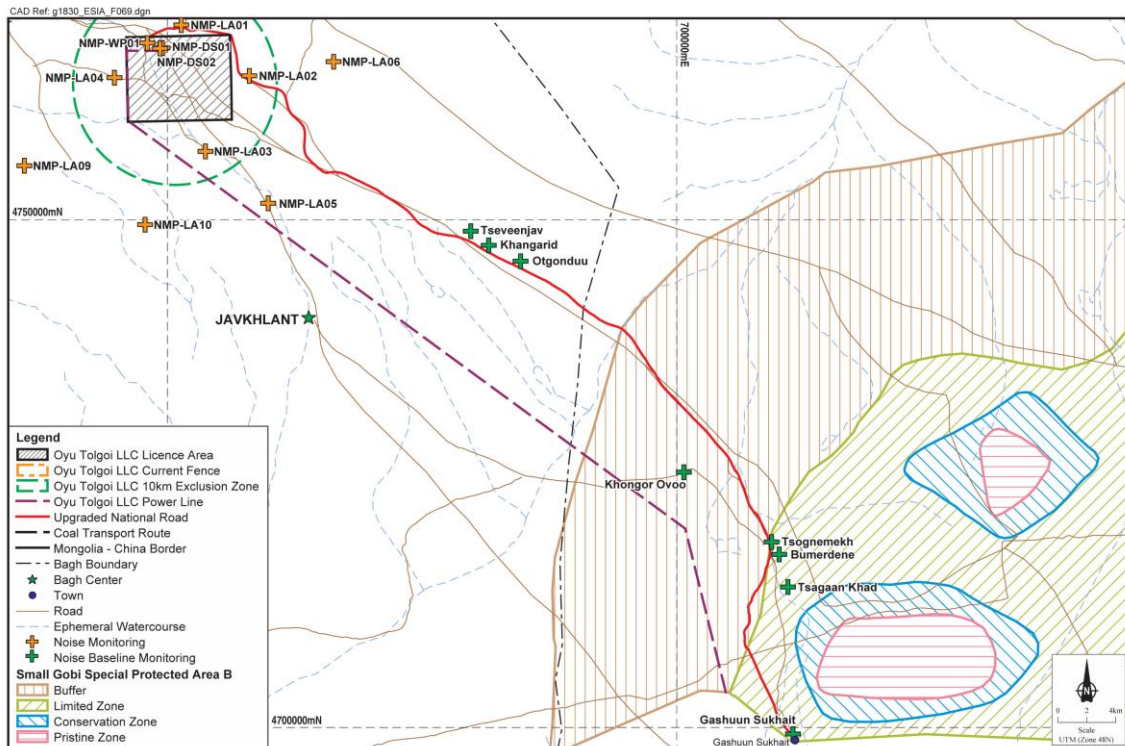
CAD Ref: g1830_ESIA_F069.dgn

NMP-LA01
NMP-WP01
NMP-DS01
NMP-DS02
NMP-LA04
NMP-LA02
NMP-LA06
NMP-LA03
NMP-LA09
NMP-LA05
NMP-LA10
700000mE
4750000mN
Tseveenjav
Khangarid
Otgonduu
JAVKHLANT
Khongor Ovoo
Tsognemekh
Bumerdene
Tsagaan Khad
4700000mN
Gashuun Sukhait
Gashuun Sukhait

Legend
Oyu Tolgoi LLC Licence Area
Oyu Tolgoi LLC Current Fence
Oyu Tolgoi LLC 10km Exclusion Zone
Oyu Tolgoi LLC Power Line
Upgraded National Road
Coal Transport Route
Mongolia - China Border
Bagh Boundary
Bagh Center
Town
Road
Ephemeral Watercourse
Noise Monitoring
Noise Baseline Monitoring
Small Gobi Special Protected Area B
Buffer
Limited Zone
Conservation Zone
Pristine Zone

N
0 2 4km
Scale
UTM (Zone 48N)